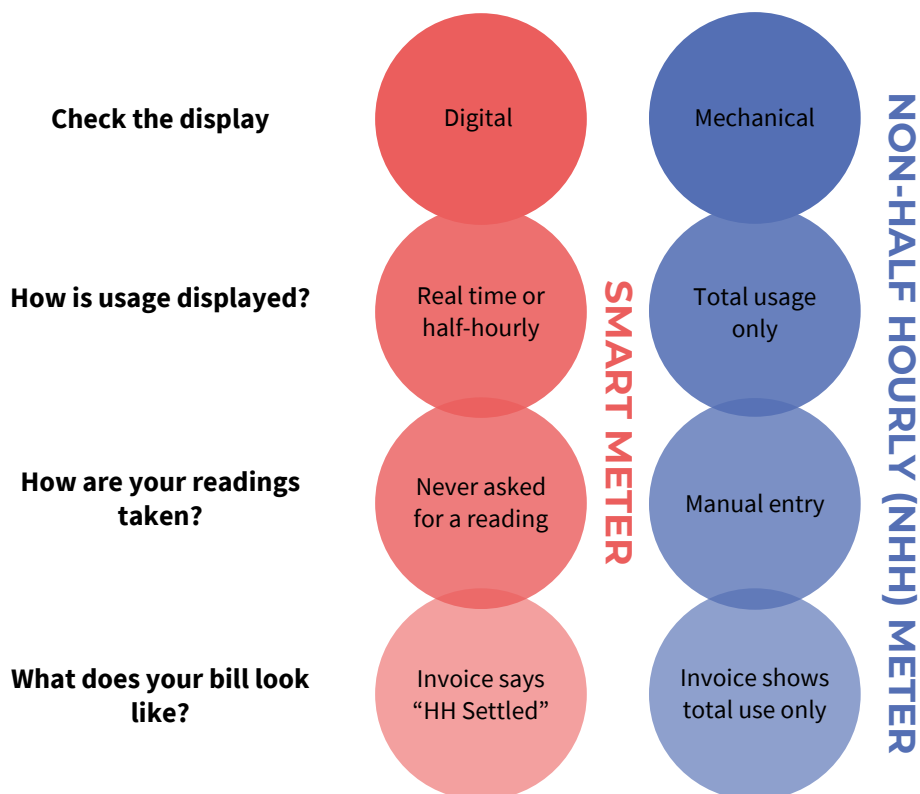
Check the display

Digital

Mechanical

How is usage displayed?

Real time or half-hourly

Total usage only

How are your readings taken?

Never asked for a reading

Manual entry

What does your bill look like?

Invoice says “HH Settled”

Invoice shows total use only

SMART METER

NON-HALF HOURLY (NHH) METER